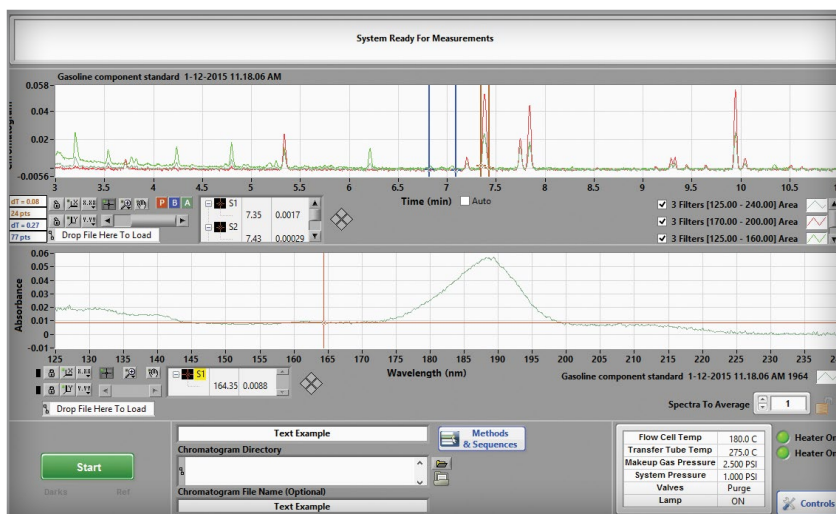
System Ready For Measurements

Gasoline component standard 1-12-2015 11.18.06 AM

Chromatogram

0.058
0.04
0.02
-0.0056
3 3.5 4 4.5 5 5.5 6 6.5 7 7.5 8 8.5 9 9.5 10 10.5

dT = 0.08
24 pts
dT = 0.27
77 pts

P B A
S1 7.35 0.0017
S2 7.43 0.00029

Drop File Here To Load

Time (min) Auto

3 Filters [125.00 - 240.00] Area
3 Filters [170.00 - 200.00] Area
3 Filters [125.00 - 160.00] Area

Absorbance

0.06
0.05
0.04
0.03
0.02
0.01
0
-0.01
125 130 135 140 145 150 155 160 165 170 175 180 185 190 195 200 205 210 215 220 225 230 235

Wavelength (nm)

S1 164.35 0.0088

Drop File Here To Load

Gasoline component standard 1-12-2015 11.18.06 AM 1964

Spectra To Average 1

Text Example
Chromatogram Directory
Chromatogram File Name (Optional)
Text Example

Methods & Sequences

Start
Darks Ref

| Flow Cell Temp | 180.0 C |
|---|---|
| Transfer Tube Temp | 275.0 C |
| Makeup Gas Pressure | 2.500 PSI |
| System Pressure | 1.000 PSI |
| Valves | Purge |
| Lamp | ON |

Heater On
Heater On
Controls